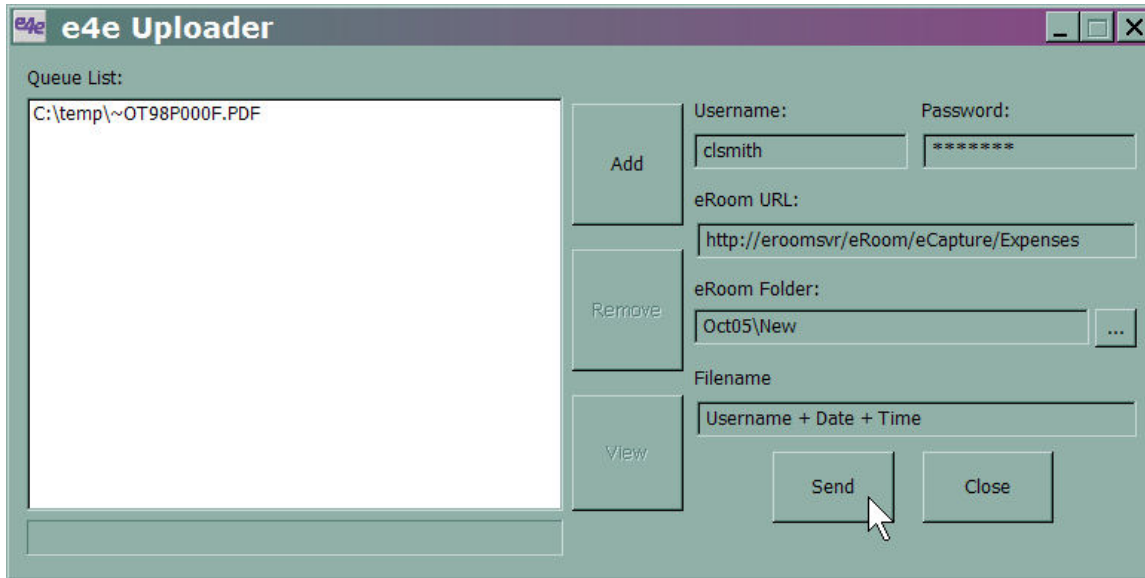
e4e e4e Uploader

Queue List:

C:\temp\~OT98P000F.PDF

Add

Remove

View

Username:

clsmith

Password:

*******

eRoom URL:

http://eroomsvr/eRoom/eCapture/Expenses

eRoom Folder:

Oct05\New

...

Filename

Username + Date + Time

Send

Close